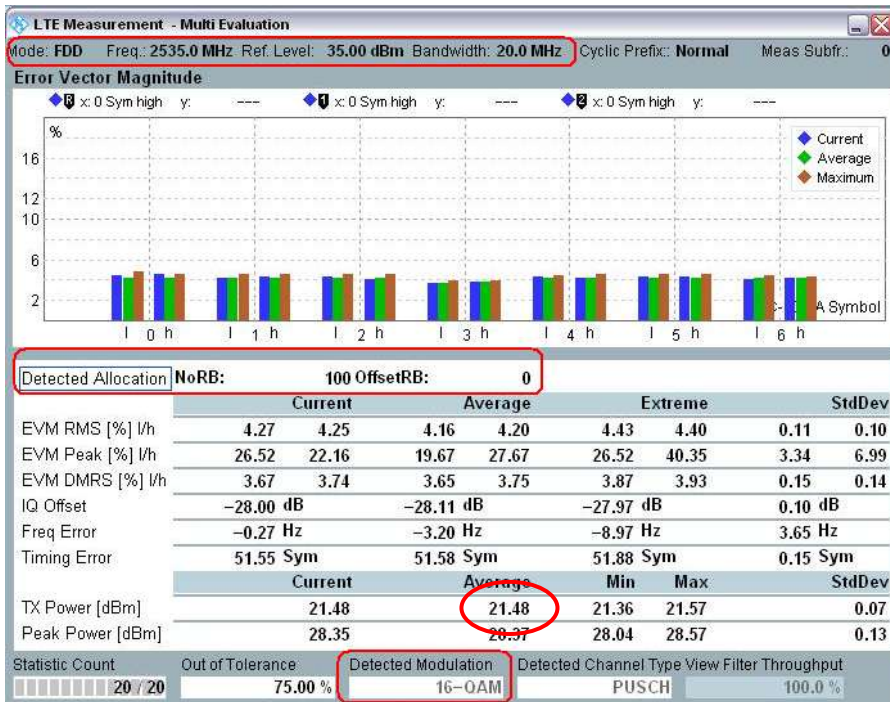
LTE Measurement - Multi Evaluation

Mode: FDD Freq.: 2535.0 MHz Ref. Level: 35.00 dBm Bandwidth: 20.0 MHz Cyclic Prefix: Normal Meas Subfr.: 0

Error Vector Magnitude

R x: 0 Sym high y: --- 1 x: 0 Sym high y: --- 2 x: 0 Sym high y: ---

%
16
12
10
6
2

Current
Average
Maximum

l 0 h l 1 h l 2 h l 3 h l 4 h l 5 h l 6 h

SC-FDMA Symbol

Detected Allocation NoRB: 100 OffsetRB: 0

| | Current | | Average | | Extreme | | StdDev | |
|---|---|---|---|---|---|---|---|---|
| EVM RMS [%] l/h | 4.27 | 4.25 | 4.16 | 4.20 | 4.43 | 4.40 | 0.11 | 0.10 |
| EVM Peak [%] l/h | 26.52 | 22.16 | 19.67 | 27.67 | 26.52 | 40.35 | 3.34 | 6.99 |
| EVM DMRS [%] l/h | 3.67 | 3.74 | 3.65 | 3.75 | 3.87 | 3.93 | 0.15 | 0.14 |
| IQ Offset | −28.00 dB | | −28.11 dB | | −27.97 dB | | 0.10 dB | |
| Freq Error | −0.27 Hz | | −3.20 Hz | | −8.97 Hz | | 3.65 Hz | |
| Timing Error | 51.55 Sym | | 51.58 Sym | | 51.88 Sym | | 0.15 Sym | |

| | Current | Average | Min | Max | StdDev |
|---|---|---|---|---|---|
| TX Power [dBm] | 21.48 | 21.48 | 21.36 | 21.57 | 0.07 |
| Peak Power [dBm] | 28.35 | 28.37 | 28.04 | 28.57 | 0.13 |

Statistic Count 20 / 20 Out of Tolerance 75.00 % Detected Modulation 16-QAM Detected Channel Type PUSCH View Filter Throughput 100.0 %